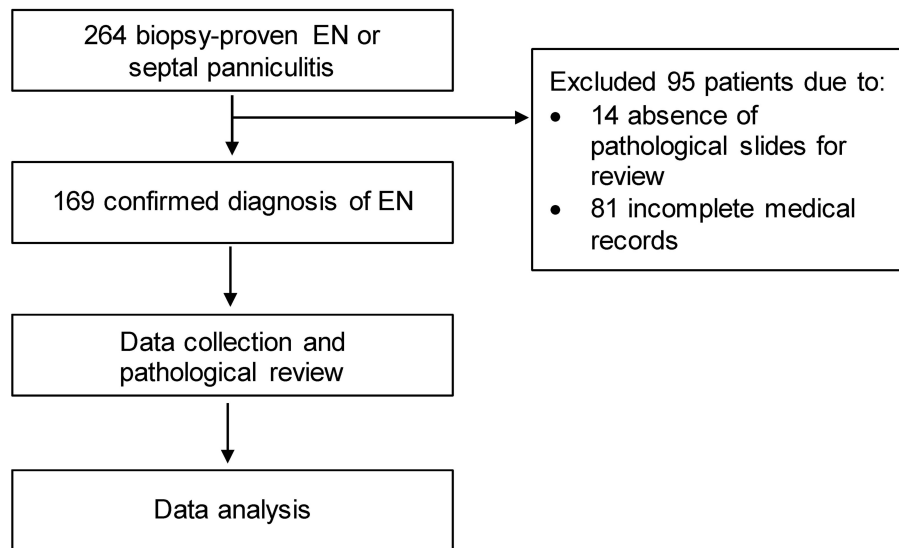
264 biopsy-proven EN or septal panniculitis

Excluded 95 patients due to:
- 14 absence of pathological slides for review
- 81 incomplete medical records

169 confirmed diagnosis of EN

Data collection and pathological review

Data analysis